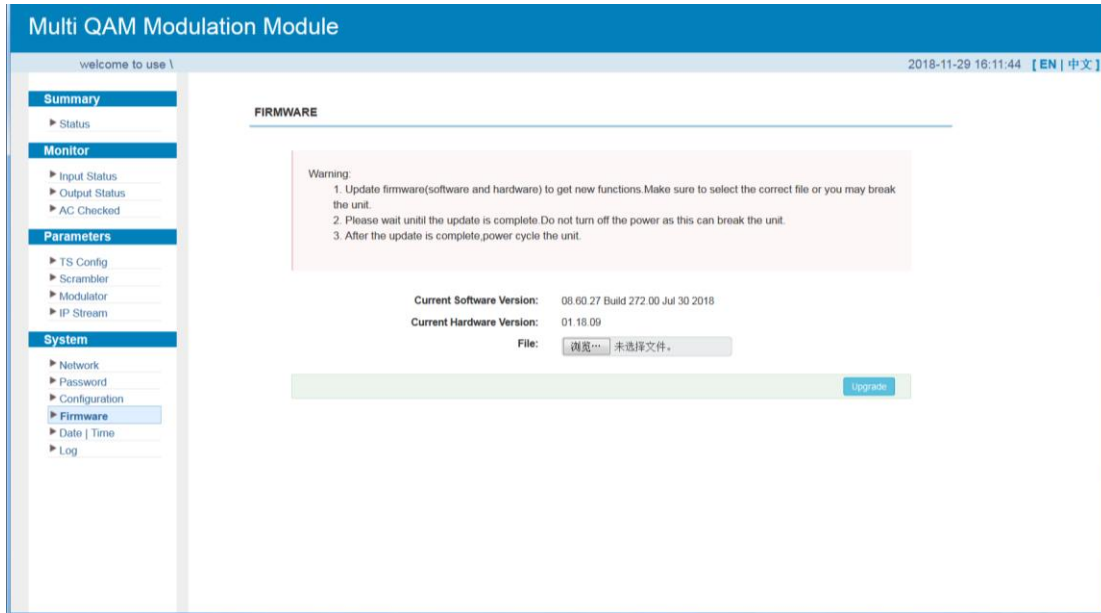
Multi QAM Modulation Module

welcome to use \

2018-11-29 16:11:44 【EN | 中文】

Summary
Status

Monitor
Input Status
Output Status
AC Checked

Parameters
TS Config
Scrambler
Modulator
IP Stream

System
Network
Password
Configuration
Firmware
Date | Time
Log

FIRMWARE

Warning:
1. Update firmware(software and hardware) to get new functions.Make sure to select the correct file or you may break the unit.
2. Please wait unitil the update is complete.Do not turn off the power as this can break the unit.
3. After the update is complete,power cycle the unit.

Current Software Version: 08.60.27 Build 272.00 Jul 30 2018
Current Hardware Version: 01.18.09
File: 浏览… 未选择文件。

Upgrade